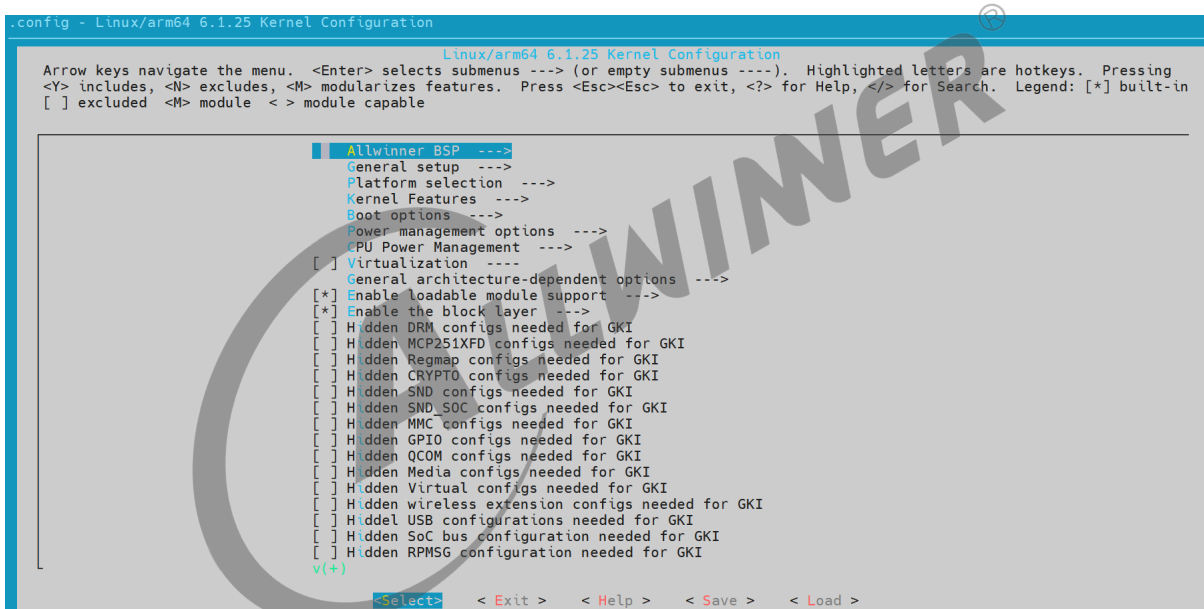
.config - Linux/arm64 6.1.25 Kernel Configuration

Linux/arm64 6.1.25 Kernel Configuration

Arrow keys navigate the menu. <Enter> selects submenus ---> (or empty submenus ----). Highlighted letters are hotkeys. Pressing <Y> includes, <N> excludes, <M> modularizes features. Press <Esc><Esc> to exit, <?> for Help, </> for Search. Legend: [*] built-in [ ] excluded <M> module < > module capable

Allwinner BSP --->
General setup --->
Platform selection --->
Kernel Features --->
Boot options --->
Power management options --->
CPU Power Management --->
[ ] Virtualization ----
General architecture-dependent options --->
[*] Enable loadable module support --->
[*] Enable the block layer --->
[ ] Hidden DRM configs needed for GKI
[ ] Hidden MCP251XFD configs needed for GKI
[ ] Hidden Regmap configs needed for GKI
[ ] Hidden CRYPTO configs needed for GKI
[ ] Hidden SND configs needed for GKI
[ ] Hidden SND_SOC configs needed for GKI
[ ] Hidden MMC configs needed for GKI
[ ] Hidden GPIO configs needed for GKI
[ ] Hidden QCOM configs needed for GKI
[ ] Hidden Media configs needed for GKI
[ ] Hidden Virtual configs needed for GKI
[ ] Hidden wireless extension configs needed for GKI
[ ] Hiddel USB configurations needed for GKI
[ ] Hidden SoC bus configuration needed for GKI
[ ] Hidden RPMSG configuration needed for GKI
v(+)

<Select> < Exit > < Help > < Save > < Load >

ALLWINNER ®